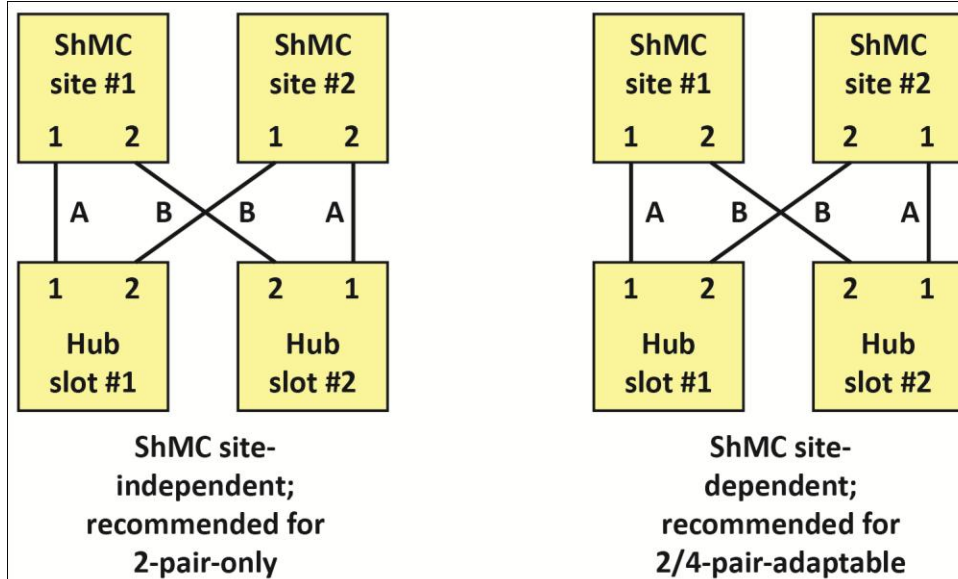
ShMC site #1
1 2

ShMC site #2
1 2

A B B A

1 2
Hub slot #1

2 1
Hub slot #2

ShMC site-independent; recommended for 2-pair-only

ShMC site #1
1 2

ShMC site #2
2 1

A B B A

1 2
Hub slot #1

2 1
Hub slot #2

ShMC site-dependent; recommended for 2/4-pair-adaptable